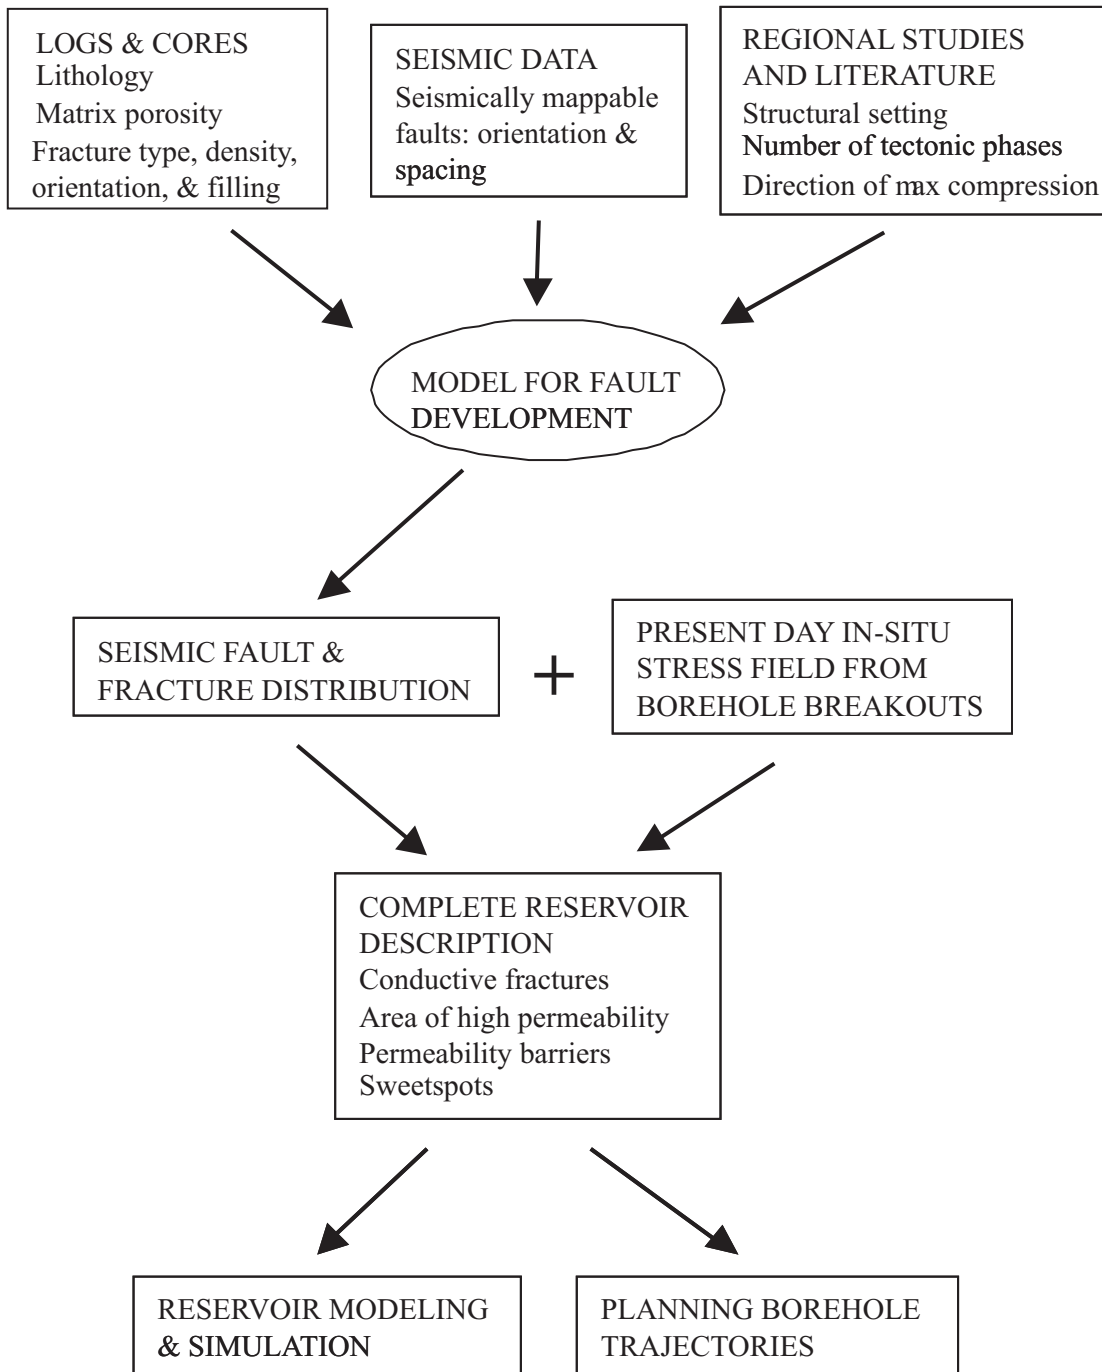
LOGS & CORES
Lithology
Matrix porosity
Fracture type, density, orientation, & filling

SEISMIC DATA
Seismically mappable faults: orientation & spacing

REGIONAL STUDIES AND LITERATURE
Structural setting
Number of tectonic phases
Direction of max compression

MODEL FOR FAULT DEVELOPMENT

SEISMIC FAULT & FRACTURE DISTRIBUTION

+

PRESENT DAY IN-SITU STRESS FIELD FROM BOREHOLE BREAKOUTS

COMPLETE RESERVOIR DESCRIPTION
Conductive fractures
Area of high permeability
Permeability barriers
Sweetspots

RESERVOIR MODELING & SIMULATION

PLANNING BOREHOLE TRAJECTORIES